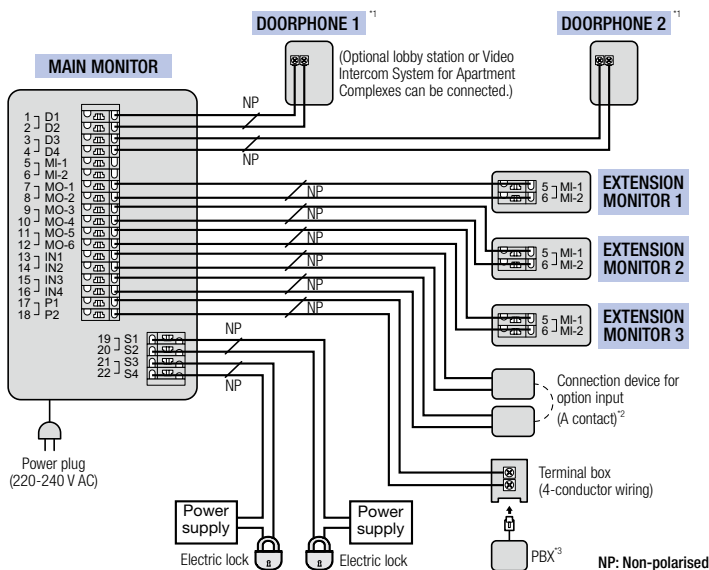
DOORPHONE 1 *1

DOORPHONE 2 *1

MAIN MONITOR

(Optional lobby station or Video Intercom System for Apartment Complexes can be connected.)

NP

NP

1 D1
2 D2
3 D3
4 D4
5 MI-1
6 MI-2
7 MO-1
8 MO-2
9 MO-3
10 MO-4
11 MO-5
12 MO-6
13 IN1
14 IN2
15 IN3
16 IN4
17 P1
18 P2

NP

NP

NP

NP

NP

NP

5 MI-1
6 MI-2

EXTENSION MONITOR 1

5 MI-1
6 MI-2

EXTENSION MONITOR 2

5 MI-1
6 MI-2

EXTENSION MONITOR 3

19 S1
20 S2
21 S3
22 S4

NP

NP

Connection device for option input (A contact)*2

Power plug (220-240 V AC)

Terminal box (4-conductor wiring)

Power supply

Power supply

Electric lock

Electric lock

PBX*3

NP: Non-polarised